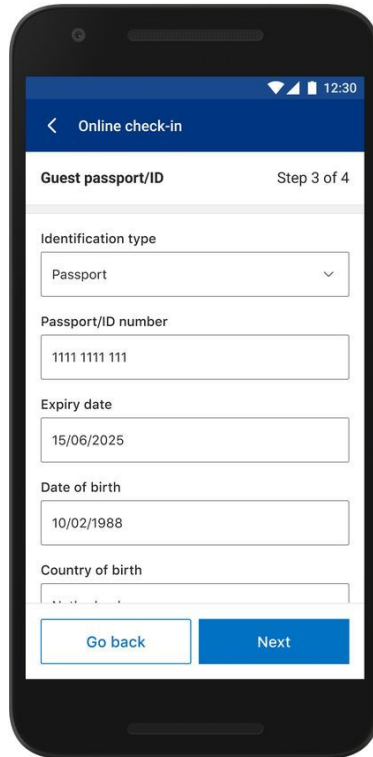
12:30

Online check-in

Guest passport/ID

Step 3 of 4

Identification type

Passport

Passport/ID number

1111 1111 111

Expiry date

15/06/2025

Date of birth

10/02/1988

Country of birth

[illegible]

Go back

Next